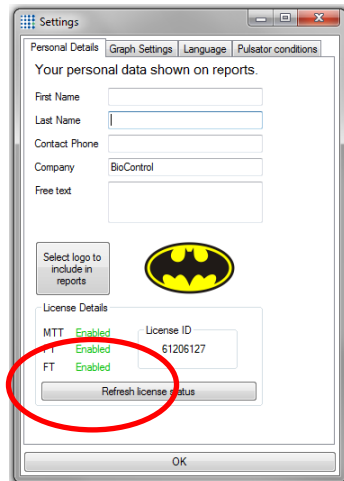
Settings

Personal Details | Graph Settings | Language | Pulsator conditions

Your personal data shown on reports.

First Name

Last Name

Contact Phone

Company BioControl

Free text

Select logo to include in reports

License Details

MTT Enabled

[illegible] Enabled

FT Enabled

License ID

61206127

Refresh license status

OK